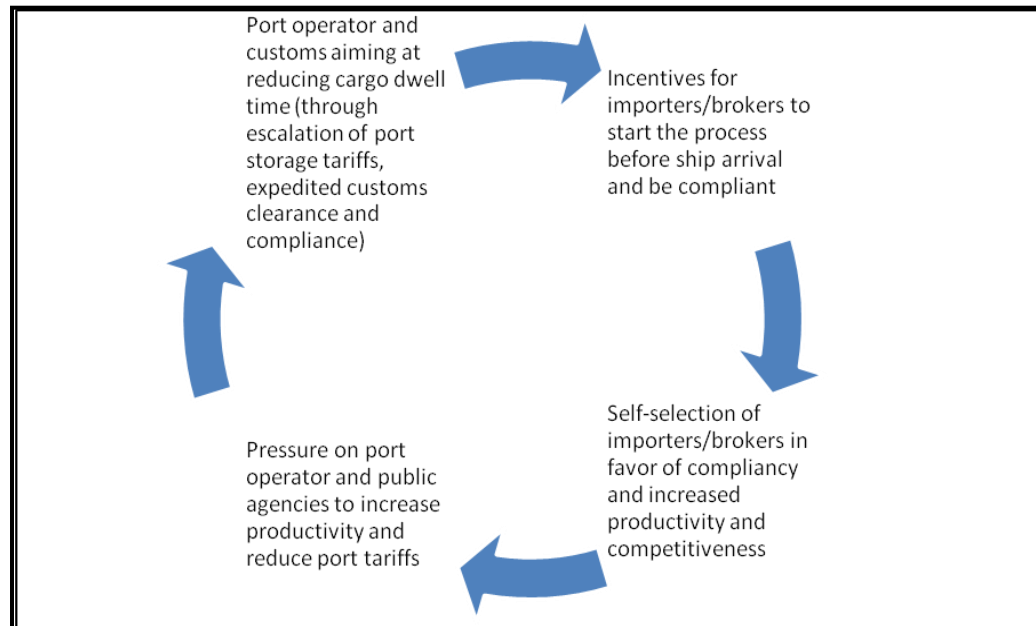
Port operator and customs aiming at reducing cargo dwell time (through escalation of port storage tariffs, expedited customs clearance and compliance)

Incentives for importers/brokers to start the process before ship arrival and be compliant

Self-selection of importers/brokers in favor of compliancy and increased productivity and competitiveness

Pressure on port operator and public agencies to increase productivity and reduce port tariffs